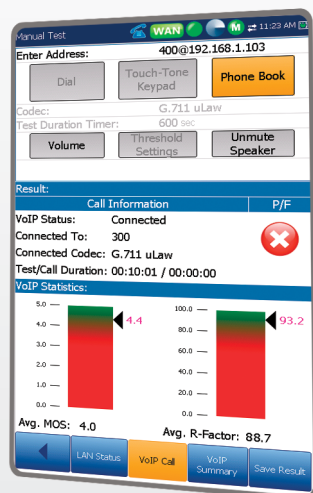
Manual Test WAN M 11:23 AM

Enter Address: 400@192.168.1.103

Dial
Touch-Tone Keypad
Phone Book

Codec: G.711 uLaw
Test Duration Timer: 600 sec

Volume
Threshold Settings
Unmute Speaker

Result:

| Call Information | | P/F |
|---|---|---|
| VoIP Status: | Connected | |
| Connected To: | 300 | |
| Connected Codec: | G.711 uLaw | |
| Test/Call Duration: | 00:10:01 / 00:00:00 | |

VoIP Statistics:

5.0
4.0
3.0
2.0
1.0
0.0
4.4

100.0
80.0
60.0
40.0
20.0
0.0
93.2

Avg. MOS: 4.0
Avg. R-Factor: 88.7

LAN Status
VoIP Call
VoIP Summary
Save Result